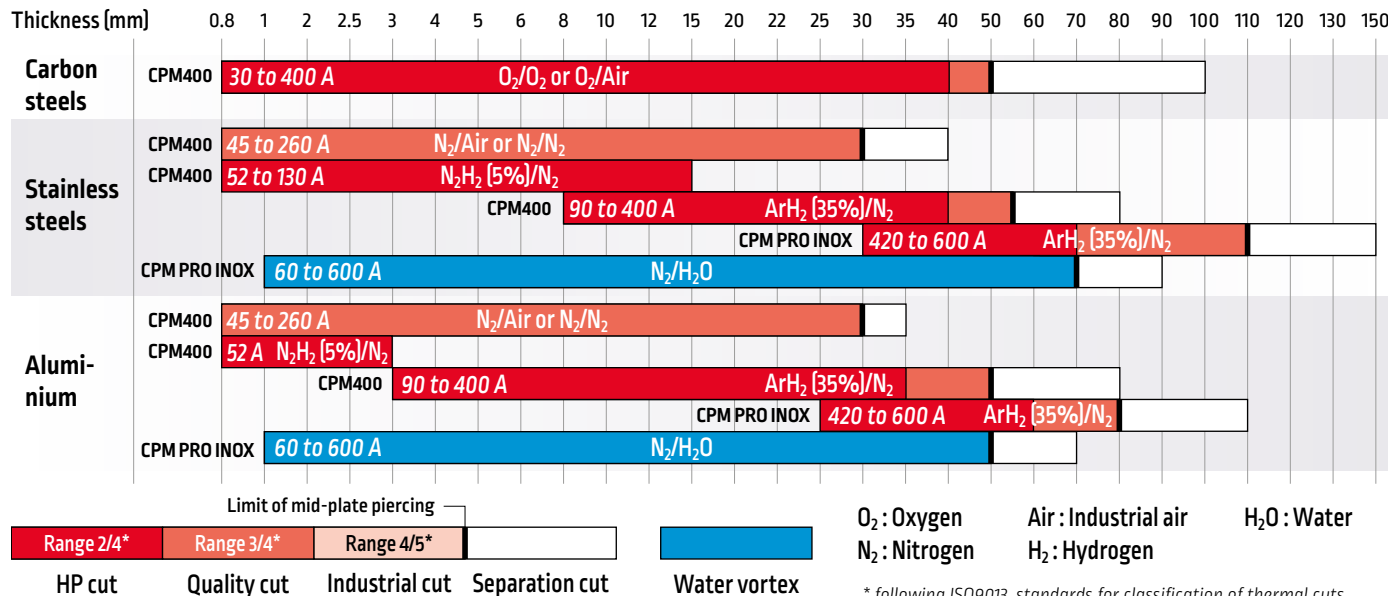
Thickness (mm) 0.8 1 2 2.5 3 4 5 6 8 10 12 15 20 22 25 30 35 40 45 50 60 70 80 90 100 110 120 130 150

Carbon steels
CPM400 30 to 400 A $O_2/O_2$ or $O_2$/Air

Stainless steels
CPM400 45 to 260 A $N_2$/Air or $N_2/N_2$
CPM400 52 to 130 A $N_2H_2$ (5%)/$N_2$
CPM400 90 to 400 A $ArH_2$ (35%)/$N_2$
CPM PRO INOX 420 to 600 A $ArH_2$ (35%)/$N_2$
CPM PRO INOX 60 to 600 A $N_2/H_2O$

Aluminium
CPM400 45 to 260 A $N_2$/Air or $N_2/N_2$
CPM400 52 A $N_2H_2$ (5%)/$N_2$
CPM400 90 to 400 A $ArH_2$ (35%)/$N_2$
CPM PRO INOX 420 to 600 A $ArH_2$ (35%)/$N_2$
CPM PRO INOX 60 to 600 A $N_2/H_2O$

Limit of mid-plate piercing
Range 2/4* Range 3/4* Range 4/5*
HP cut Quality cut Industrial cut Separation cut
Water vortex

$O_2$ : Oxygen Air : Industrial air $H_2O$ : Water
$N_2$ : Nitrogen $H_2$ : Hydrogen

* following ISO9013 standards for classification of thermal cuts